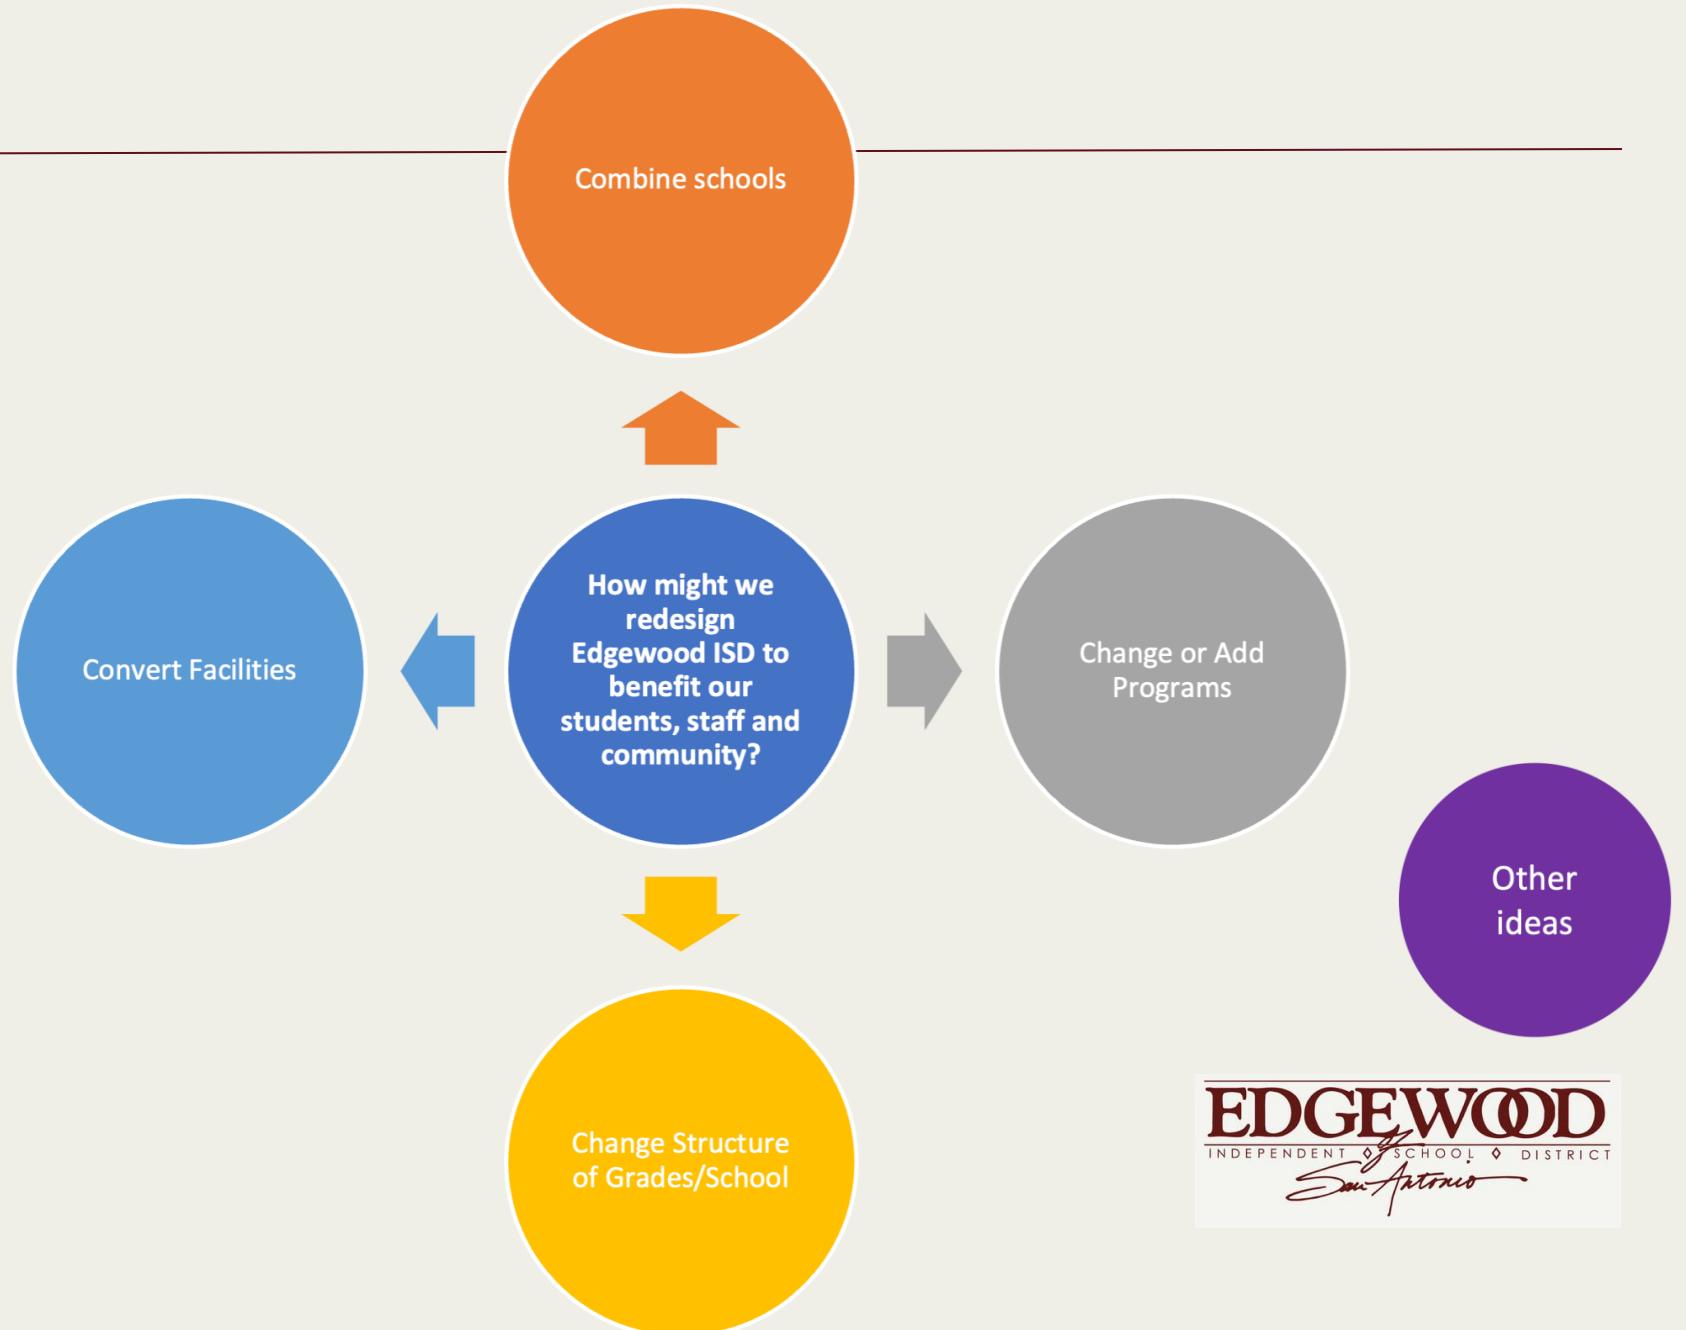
Combine schools

Convert Facilities

How might we redesign Edgewood ISD to benefit our students, staff and community?

Change or Add Programs

Other ideas

Change Structure of Grades/School

EDGEWOOD
INDEPENDENT SCHOOL DISTRICT
San Antonio